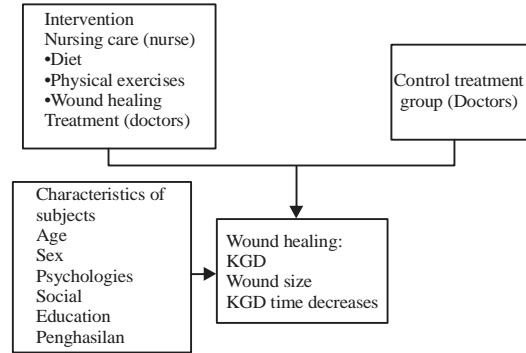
Intervention
Nursing care (nurse)
•Diet
•Physical exercises
•Wound healing
Treatment (doctors)

Control treatment group (Doctors)

Characteristics of subjects
Age
Sex
Psychologies
Social
Education
Penghasilan

Wound healing:
KGD
Wound size
KGD time decreases